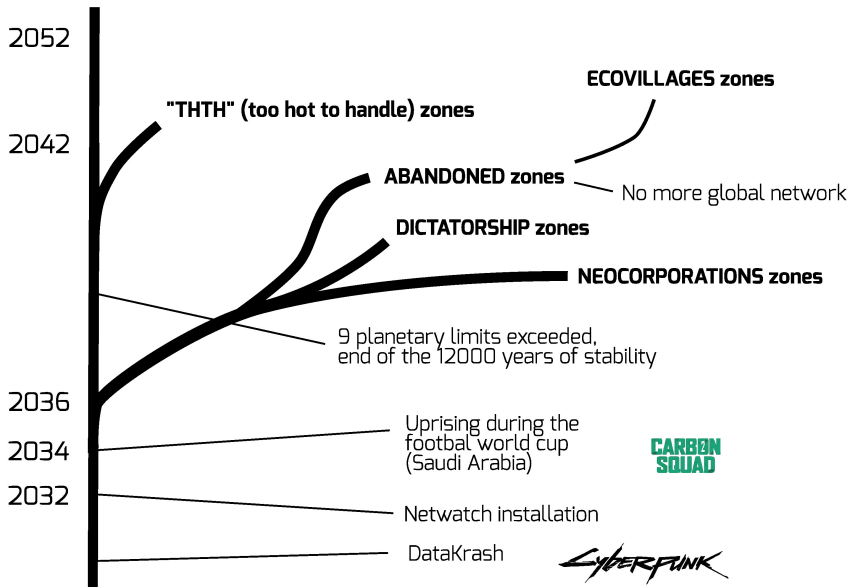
2052

2042

"THTH" (too hot to handle) zones

ECOVILLAGES zones

ABANDONED zones

No more global network

DICTATORSHIP zones

NEOCORPORATIONS zones

9 planetary limits exceeded, end of the 12000 years of stability

2036

2034

2032

Uprising during the footbal world cup (Saudi Arabia)

CARBON SQUAD

Netwatch installation

DataKrash

CYBERPUNK